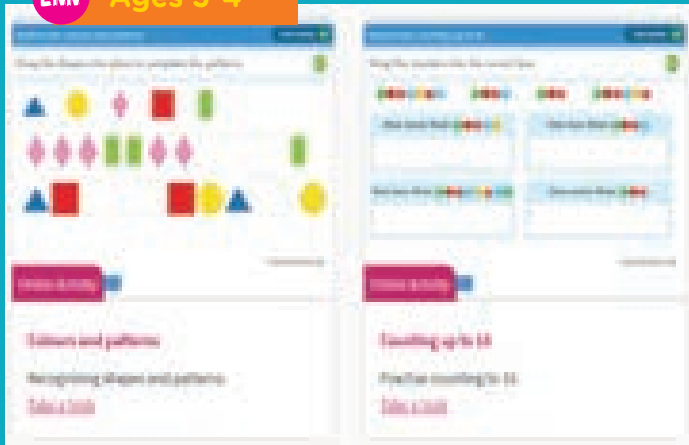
Ages 3–4

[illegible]

Drag the shapes into place to complete the patterns

Online activity

Colours and patterns

Recognising shapes and patterns

Take a look

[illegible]

Drag the number into the correct box

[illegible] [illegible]

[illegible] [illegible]

Online activity

Counting up to 10

Practise counting to 10.

Take a look